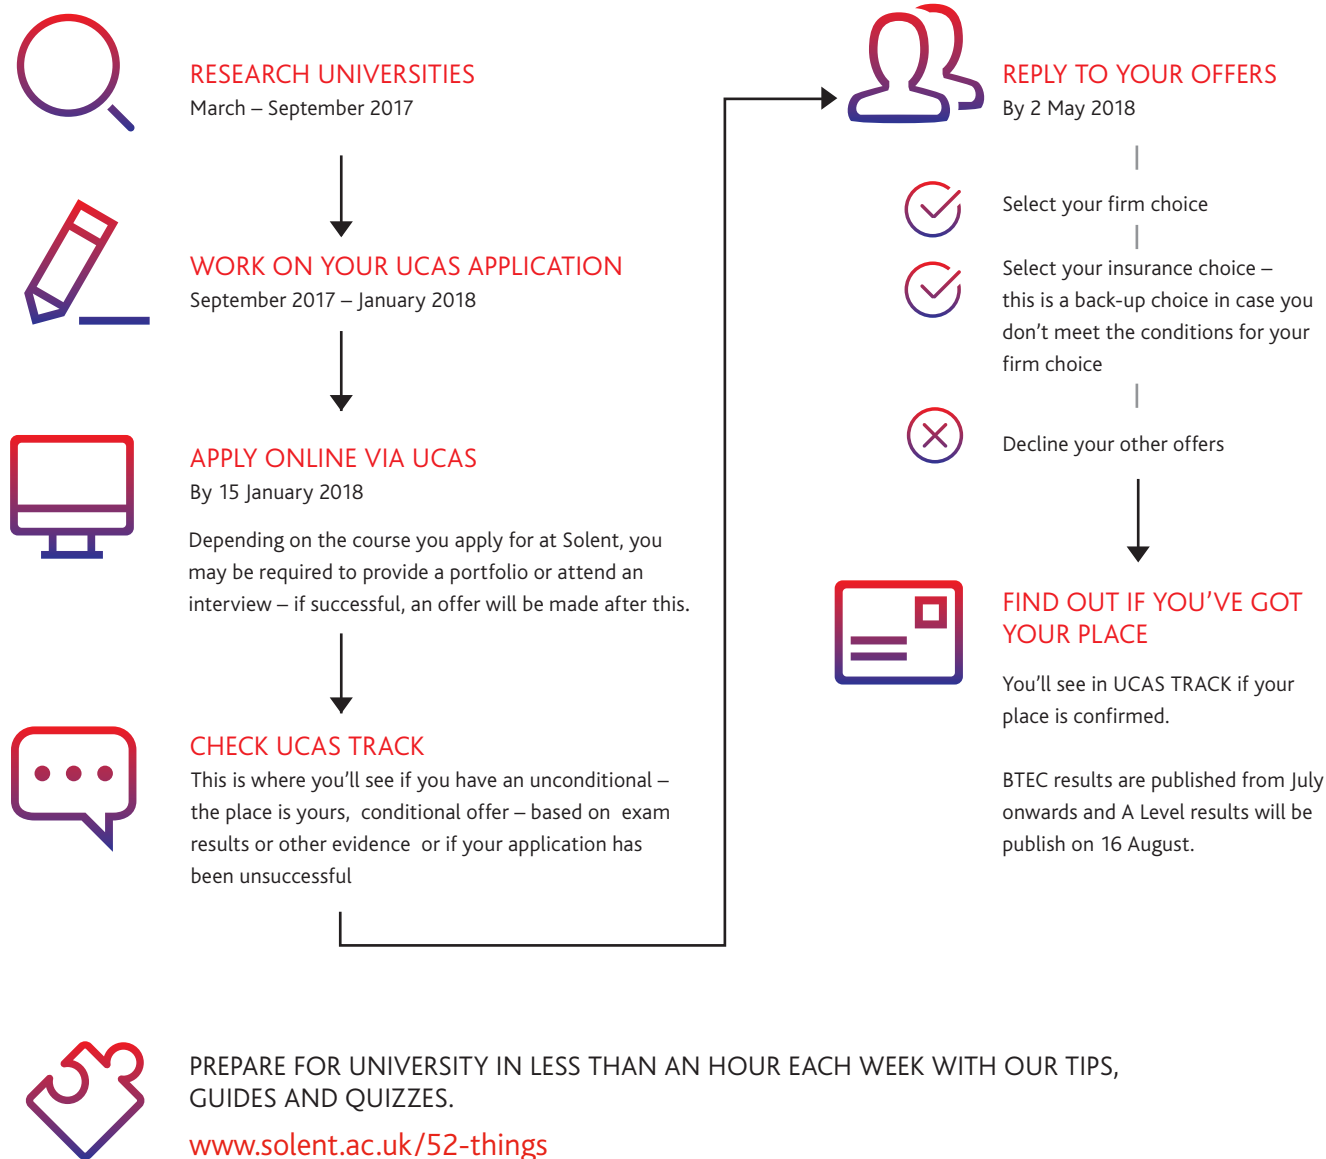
RESEARCH UNIVERSITIES
March – September 2017

WORK ON YOUR UCAS APPLICATION
September 2017 – January 2018

APPLY ONLINE VIA UCAS
By 15 January 2018

Depending on the course you apply for at Solent, you may be required to provide a portfolio or attend an interview – if successful, an offer will be made after this.

CHECK UCAS TRACK
This is where you'll see if you have an unconditional – the place is yours, conditional offer – based on exam results or other evidence or if your application has been unsuccessful

REPLY TO YOUR OFFERS
By 2 May 2018

Select your firm choice

Select your insurance choice – this is a back-up choice in case you don't meet the conditions for your firm choice

Decline your other offers

FIND OUT IF YOU'VE GOT YOUR PLACE

You'll see in UCAS TRACK if your place is confirmed.

BTEC results are published from July onwards and A Level results will be publish on 16 August.

PREPARE FOR UNIVERSITY IN LESS THAN AN HOUR EACH WEEK WITH OUR TIPS, GUIDES AND QUIZZES.
www.solent.ac.uk/52-things